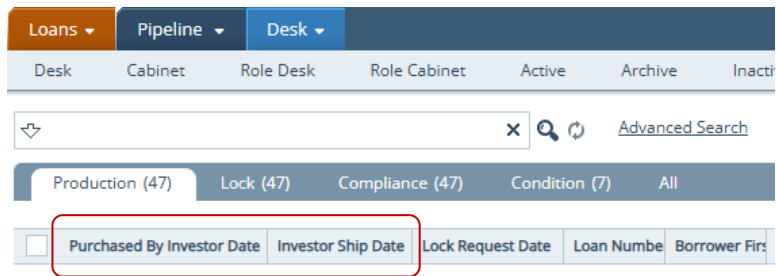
Loans ▾ Pipeline ▾ Desk ▾

Desk Cabinet Role Desk Role Cabinet Active Archive Inacti

Advanced Search

Production (47) Lock (47) Compliance (47) Condition (7) All

| | Purchased By Investor Date | Investor Ship Date | Lock Request Date | Loan Numbe | Borrower Firs |
|---|---|---|---|---|---|